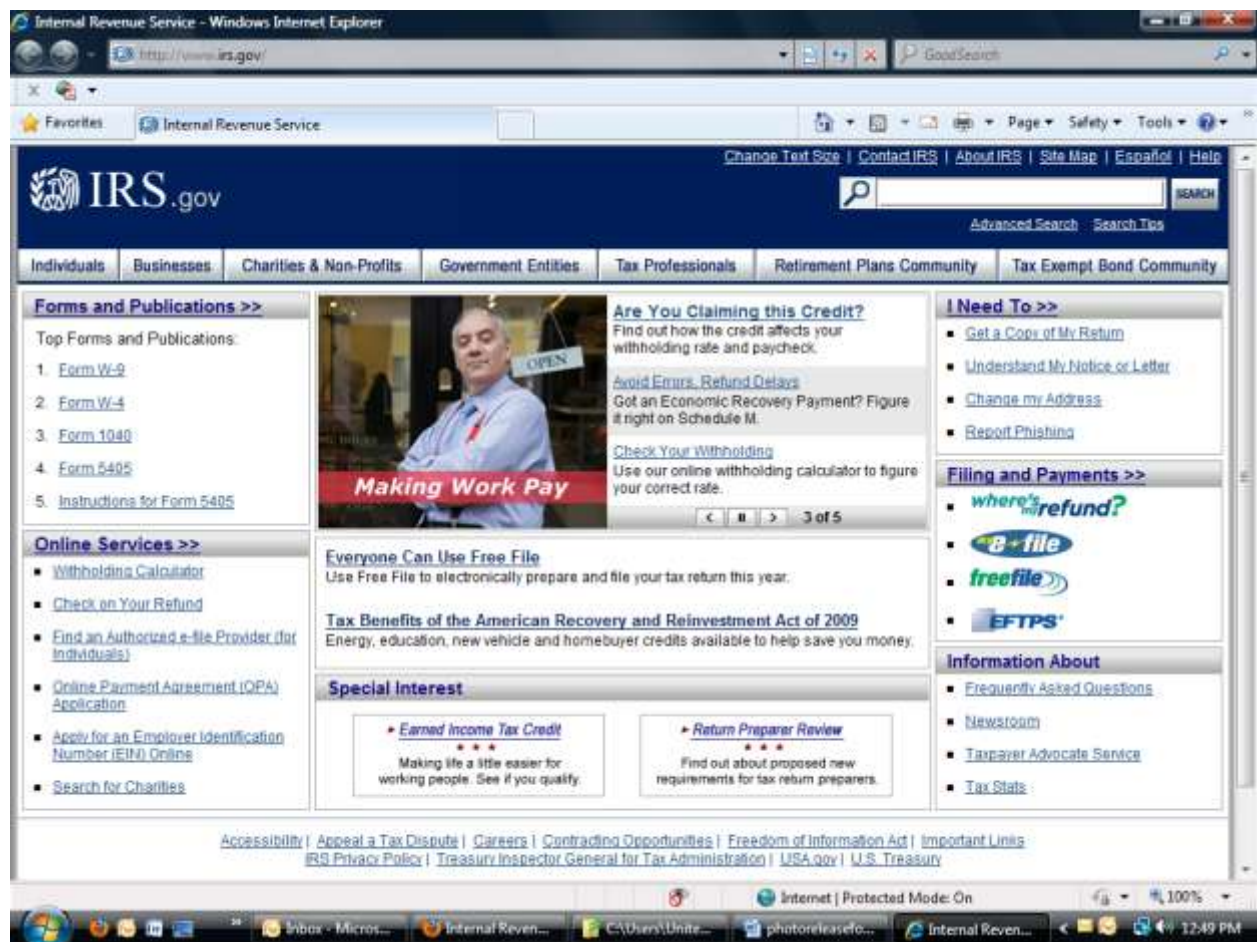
Internal Revenue Service - Windows Internet Explorer

http://www.irs.gov/

GoodSearch

Favorites | Internal Revenue Service

Page ▾ Safety ▾ Tools ▾

Change Text Size | Contact IRS | About IRS | Site Map | Español | Help

IRS.gov

SEARCH

Advanced Search Search Tips

Individuals | Businesses | Charities & Non-Profits | Government Entities | Tax Professionals | Retirement Plans Community | Tax Exempt Bond Community

Forms and Publications >>

Top Forms and Publications:

1. Form W-9
2. Form W-4
3. Form 1040
4. Form 5405
5. Instructions for Form 5405

OPEN

Making Work Pay

Are You Claiming this Credit?
Find out how the credit affects your withholding rate and paycheck.

Avoid Errors, Refund Delays
Got an Economic Recovery Payment? Figure it right on Schedule M.

Check Your Withholding
Use our online withholding calculator to figure your correct rate.

3 of 5

I Need To >>

- Get a Copy of My Return
- Understand My Notice or Letter
- Change my Address
- Report Phishing

Filing and Payments >>

- where's my refund?
- e-file
- freefile
- EFTPS

Online Services >>

- Withholding Calculator
- Check on Your Refund
- Find an Authorized e-file Provider (for Individuals)
- Online Payment Agreement (OPA) Application
- Apply for an Employer Identification Number (EIN) Online
- Search for Charities

Everyone Can Use Free File
Use Free File to electronically prepare and file your tax return this year.

Tax Benefits of the American Recovery and Reinvestment Act of 2009
Energy, education, new vehicle and homebuyer credits available to help save you money.

Special Interest

Earned Income Tax Credit
Making life a little easier for working people. See if you qualify.

Return Preparer Review
Find out about proposed new requirements for tax return preparers.

Information About

- Frequently Asked Questions
- Newsroom
- Taxpayer Advocate Service
- Tax Stats

Accessibility | Appeal a Tax Dispute | Careers | Contracting Opportunities | Freedom of Information Act | Important Links
IRS Privacy Policy | Treasury Inspector General for Tax Administration | USA.gov | U.S. Treasury

Internet | Protected Mode: On

100%

Inbox - Micros... | Internal Reven... | C:\Users\Unite... | photoreleasefo... | Internal Reven...

12:49 PM